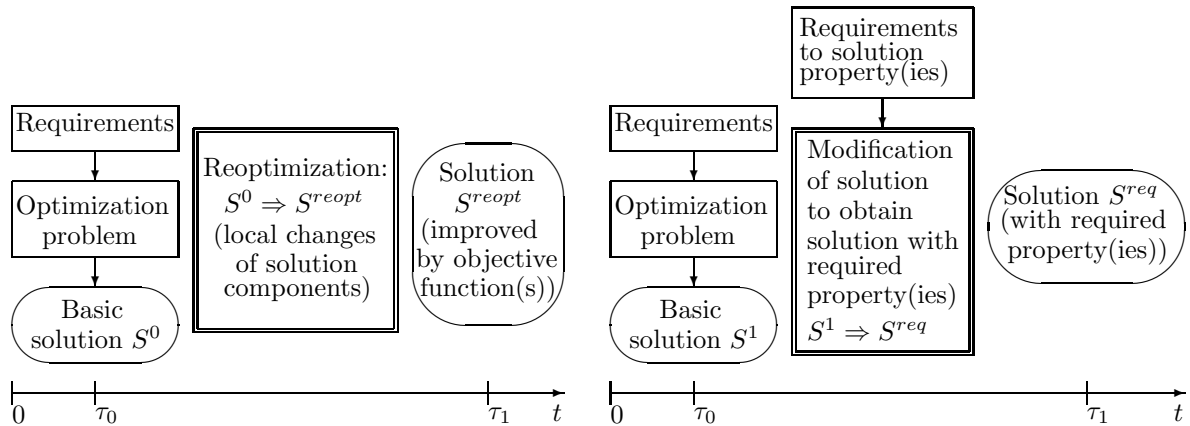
Requirements

Optimization problem

Basic solution $S^0$

Reoptimization: $S^0 \Rightarrow S^{reopt}$ (local changes of solution components)

Solution $S^{reopt}$ (improved by objective function(s))

$0$ $\tau_0$ $\tau_1$ $t$

Requirements to solution property(ies)

Requirements

Optimization problem

Basic solution $S^1$

Modification of solution to obtain solution with required property(ies) $S^1 \Rightarrow S^{req}$

Solution $S^{req}$ (with required property(ies))

$0$ $\tau_0$ $\tau_1$ $t$